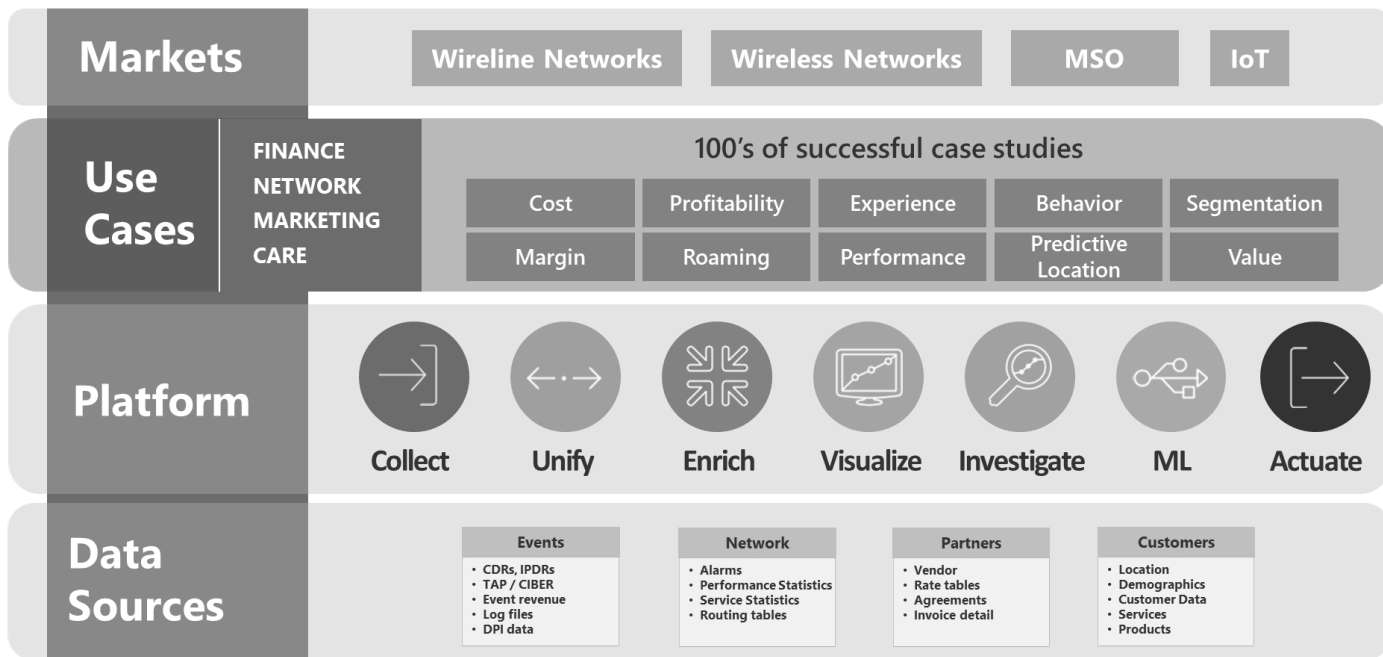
Markets

Wireline Networks
Wireless Networks
MSO
IoT

Use Cases

FINANCE
NETWORK
MARKETING
CARE

100's of successful case studies

| Cost | Profitability | Experience | Behavior | Segmentation |
|---|---|---|---|---|
| Margin | Roaming | Performance | Predictive Location | Value |

Platform

Collect
Unify
Enrich
Visualize
Investigate
ML
Actuate

Data Sources

Events
• CDRs, IPDRs
• TAP / CIBER
• Event revenue
• Log files
• DPI data

Network
• Alarms
• Performance Statistics
• Service Statistics
• Routing tables

Partners
• Vendor
• Rate tables
• Agreements
• Invoice detail

Customers
• Location
• Demographics
• Customer Data
• Services
• Products